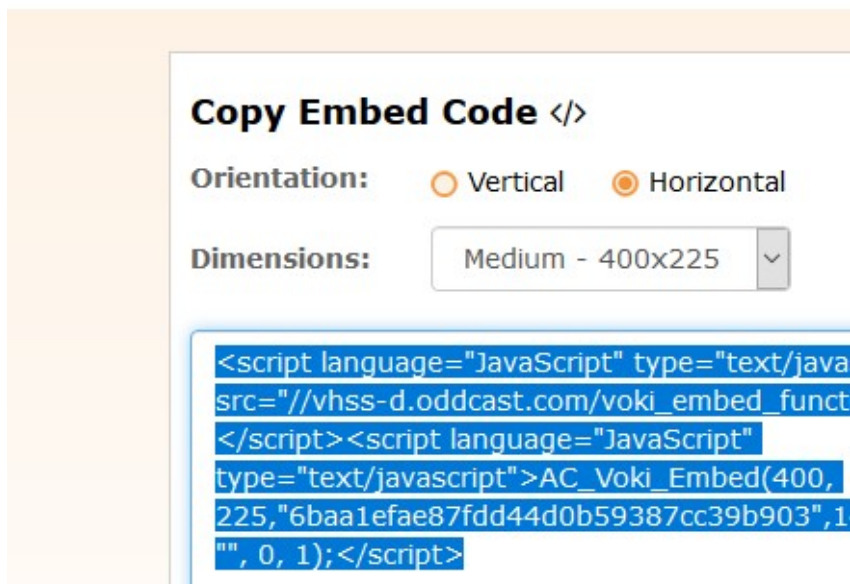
Copy Embed Code </>

Orientation: Vertical Horizontal

Dimensions: Medium - 400x225

<script language="JavaScript" type="text/java src="//vhss-d.oddcast.com/voki_embed_funct </script><script language="JavaScript" type="text/javascript">AC_Voki_Embed(400, 225,"6baa1efae87fdd44d0b59387cc39b903",1 "", 0, 1);</script>